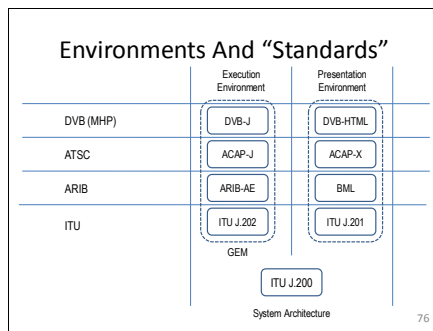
Environments And “Standards”

| | Execution Environment | Presentation Environment |
|---|---|---|
| DVB (MHP) | DVB-J | DVB-HTML |
| ATSC | ACAP-J | ACAP-X |
| ARIB | ARIB-AE | BML |
| ITU | ITU J.202 | ITU J.201 |

GEM

ITU J.200

System Architecture

76